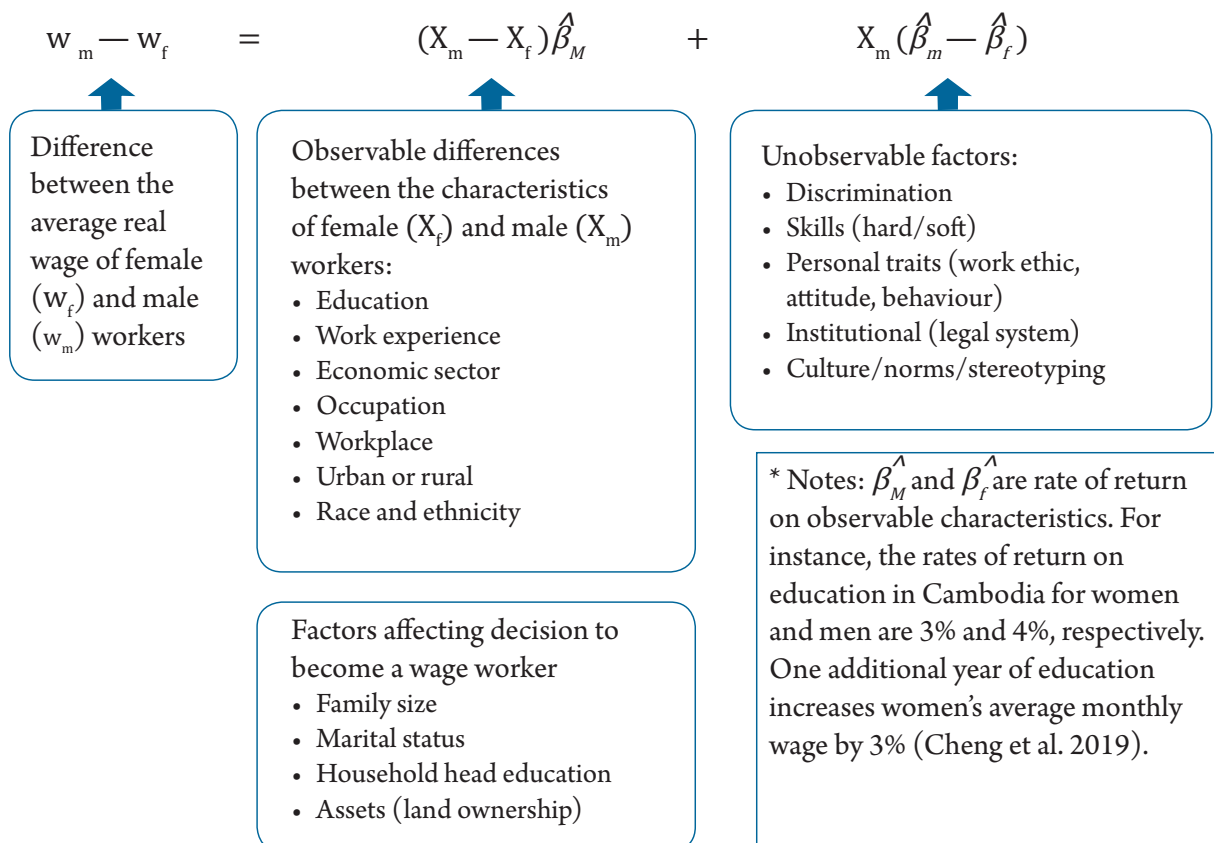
$w_m — w_f = (X_m — X_f)\hat{\beta}_M + X_m(\hat{\beta}_m — \hat{\beta}_f)$

Difference between the average real wage of female ($w_f$) and male ($w_m$) workers

Observable differences between the characteristics of female ($X_f$) and male ($X_m$) workers:
• Education
• Work experience
• Economic sector
• Occupation
• Workplace
• Urban or rural
• Race and ethnicity

Unobservable factors:
• Discrimination
• Skills (hard/soft)
• Personal traits (work ethic, attitude, behaviour)
• Institutional (legal system)
• Culture/norms/stereotyping

Factors affecting decision to become a wage worker
• Family size
• Marital status
• Household head education
• Assets (land ownership)

* Notes: $\hat{\beta}_M$ and $\hat{\beta}_f$ are rate of return on observable characteristics. For instance, the rates of return on education in Cambodia for women and men are 3% and 4%, respectively. One additional year of education increases women's average monthly wage by 3% (Cheng et al. 2019).